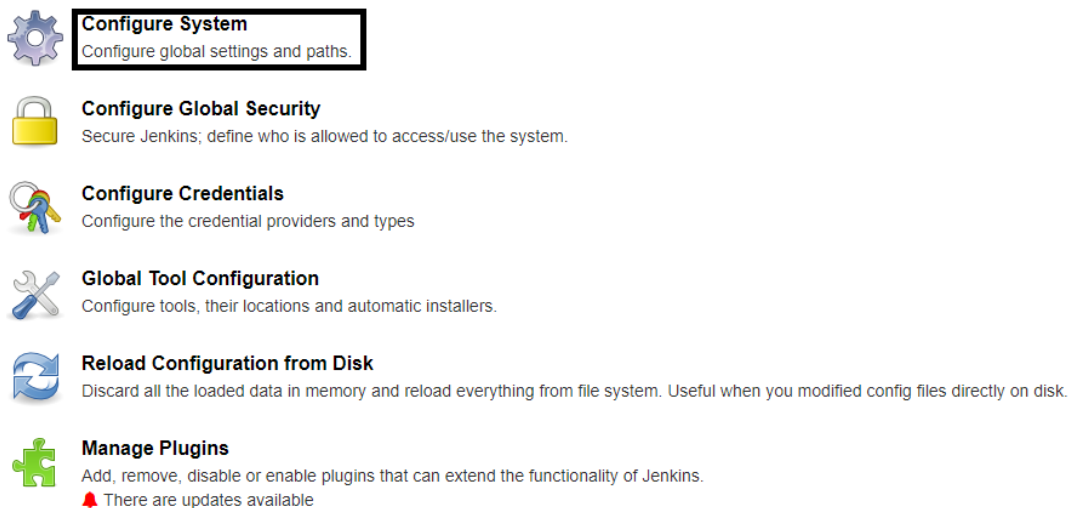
Configure System
Configure global settings and paths.

Configure Global Security
Secure Jenkins; define who is allowed to access/use the system.

Configure Credentials
Configure the credential providers and types

Global Tool Configuration
Configure tools, their locations and automatic installers.

Reload Configuration from Disk
Discard all the loaded data in memory and reload everything from file system. Useful when you modified config files directly on disk.

Manage Plugins
Add, remove, disable or enable plugins that can extend the functionality of Jenkins.
There are updates available